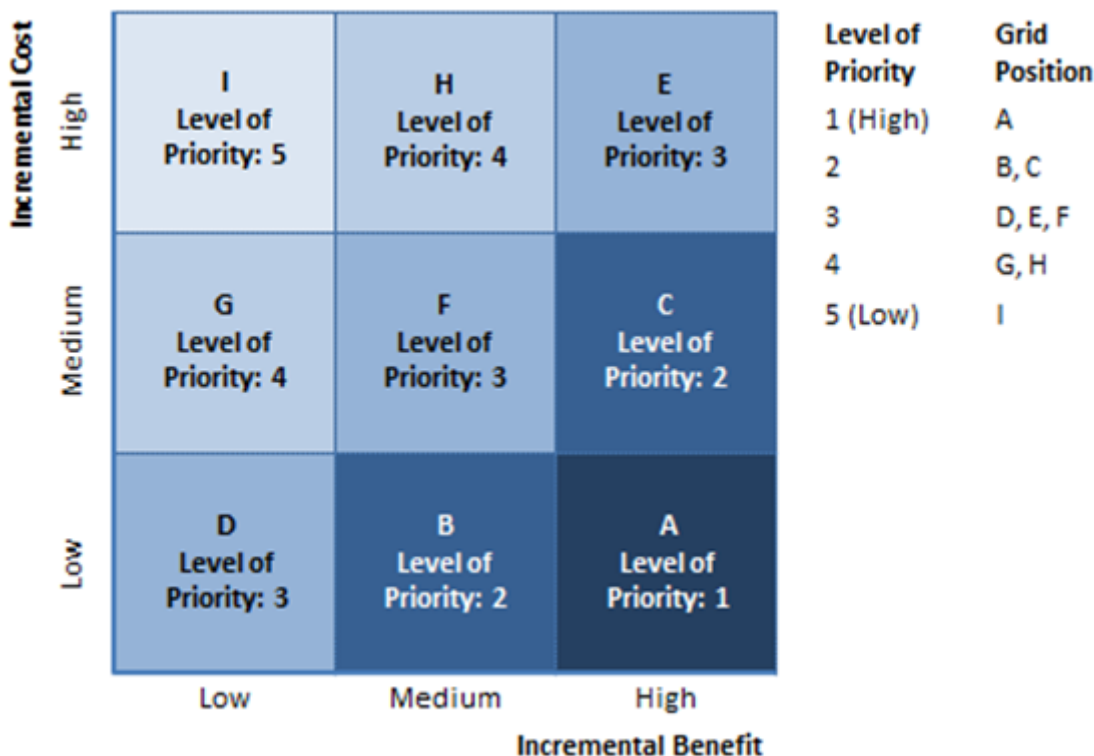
Incremental Cost

High

Medium

Low

| | | |
|---|---|---|
| I Level of Priority: 5 | H Level of Priority: 4 | E Level of Priority: 3 |
| G Level of Priority: 4 | F Level of Priority: 3 | C Level of Priority: 2 |
| D Level of Priority: 3 | B Level of Priority: 2 | A Level of Priority: 1 |

Low Medium High

Incremental Benefit

| Level of Priority | Grid Position |
|---|---|
| 1 (High) | A |
| 2 | B, C |
| 3 | D, E, F |
| 4 | G, H |
| 5 (Low) | I |